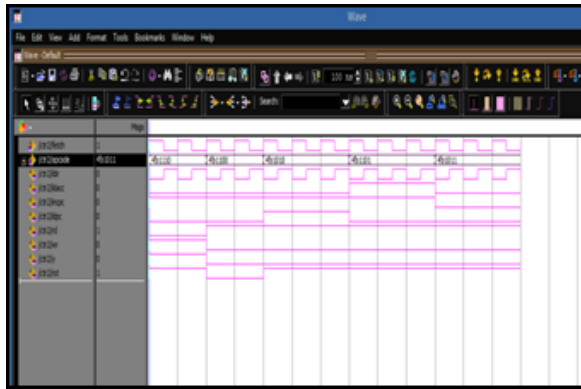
Wave

File Edit View Add Format Tools Bookmarks Window Help

Wave - Default

Search:

Msgs

/ctrl/fetch
/ctrl/opcode 4'b011
/ctrl/ir
/ctrl/ldacc
/ctrl/incpc
/ctrl/ldpc
/ctrl/rd
/ctrl/wr
/ctrl/zy
/ctrl/halt

4'b110 4'b100 4'b010 4'b101 4'b011